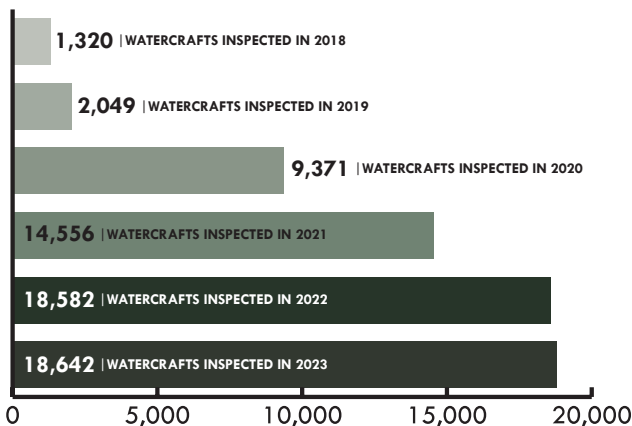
1,320 | WATERCRAFTS INSPECTED IN 2018
2,049 | WATERCRAFTS INSPECTED IN 2019
9,371 | WATERCRAFTS INSPECTED IN 2020
14,556 | WATERCRAFTS INSPECTED IN 2021
18,582 | WATERCRAFTS INSPECTED IN 2022
18,642 | WATERCRAFTS INSPECTED IN 2023

0 5,000 10,000 15,000 20,000